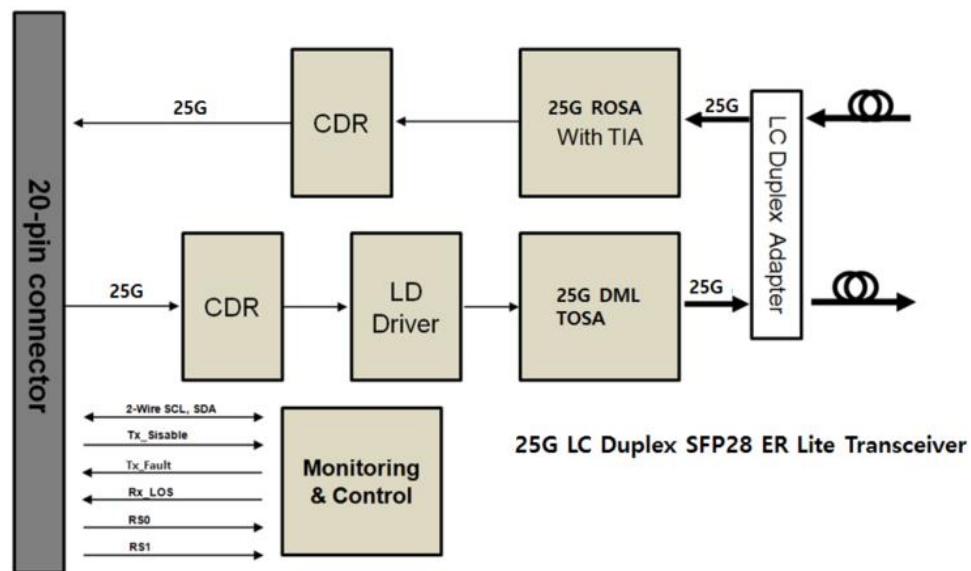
20-pin connector

25G

CDR

25G ROSA
With TIA

25G

LC Duplex Adapter

25G

CDR

LD
Driver

25G DML
TOSA

25G

2-Wire SCL, SDA
Tx_Sisable
Tx_Fault
Rx_LOS
RS0
RS1

Monitoring
& Control

25G LC Duplex SFP28 ER Lite Transceiver